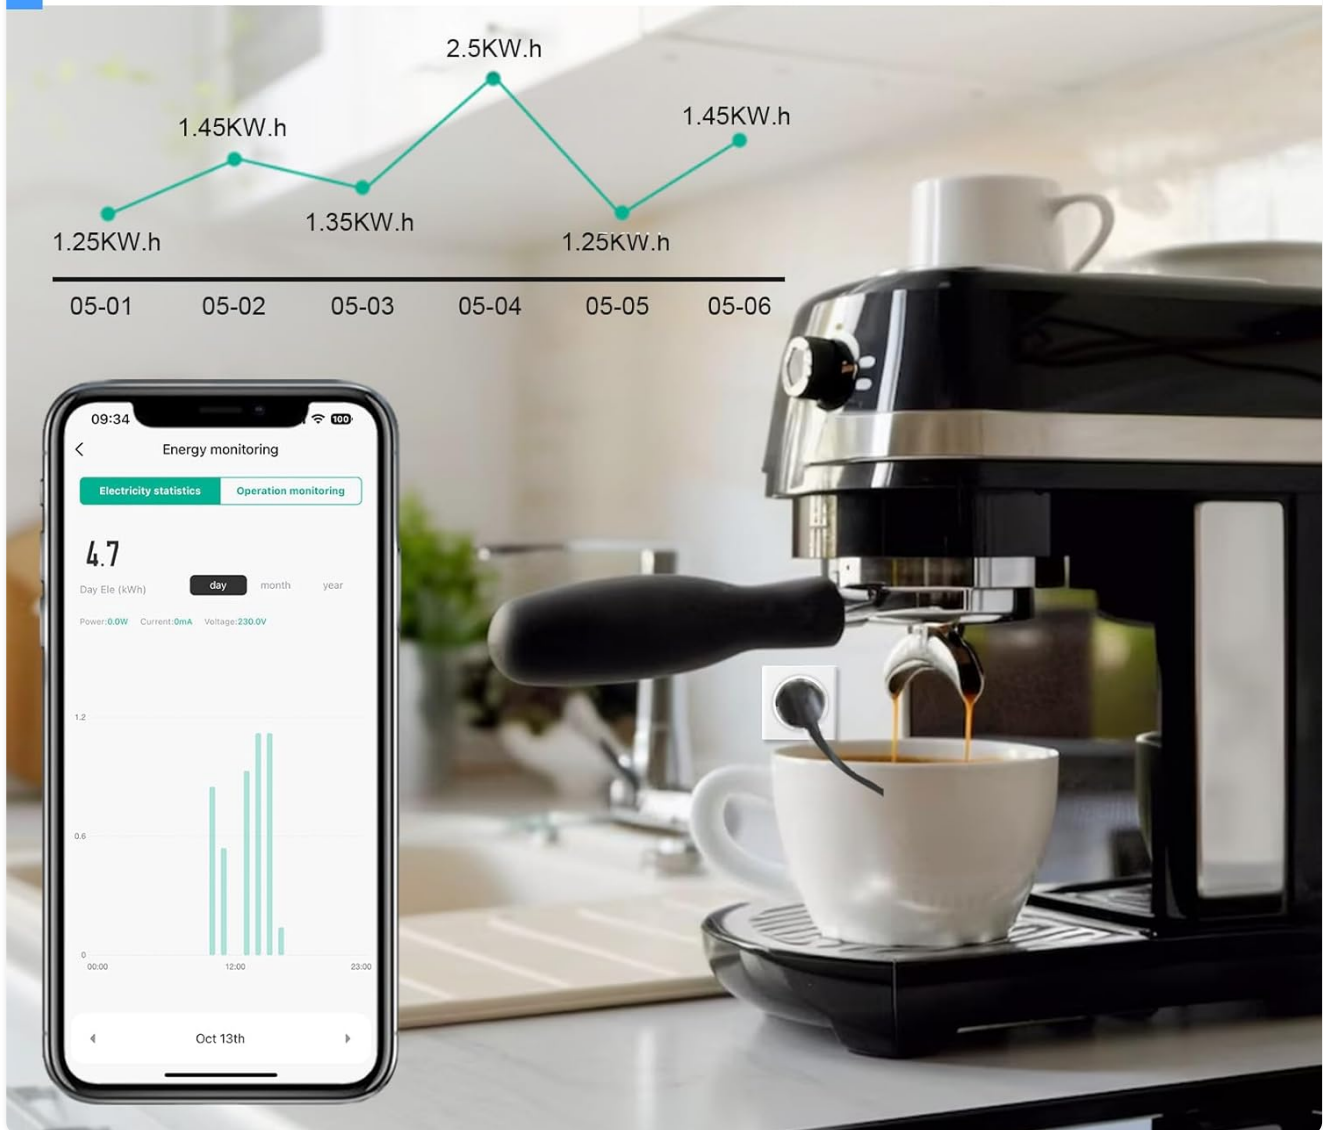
2.5KW.h
1.45KW.h
1.45KW.h
1.25KW.h
1.35KW.h
1.25KW.h
05-01 05-02 05-03 05-04 05-05 05-06

09:34
100
Energy monitoring
Electricity statistics
Operation monitoring
4.7
Day Ele (kWh)
day
month
year
Power:0.0W Current:0mA Voltage:230.0V
1.2
0.6
0
00:00
12:00
23:00
Oct 13th